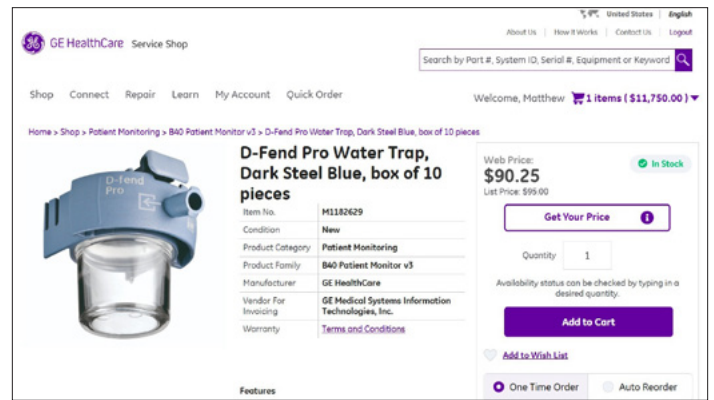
United States | English

About Us | How it Works | Contact Us | Logout

GE HealthCare Service Shop

Search by Part #, System ID, Serial #, Equipment or Keyword

Shop Connect Repair Learn My Account Quick Order

Welcome, Matthew 1 items ( $11,750.00 )

Home > Shop > Patient Monitoring > B40 Patient Monitor v3 > D-Fend Pro Water Trap, Dark Steel Blue, box of 10 pieces

D-fend Pro

D-Fend Pro Water Trap, Dark Steel Blue, box of 10 pieces

| Item No. | M1182629 |
|---|---|
| Condition | New |
| Product Category | Patient Monitoring |
| Product Family | B40 Patient Monitor v3 |
| Manufacturer | GE HealthCare |
| Vendor For Invoicing | GE Medical Systems Information Technologies, Inc. |
| Warranty | Terms and Conditions |

Features

Web Price:
$90.25
List Price: $95.00

In Stock

Get Your Price

Quantity 1

Availability status can be checked by typing in a desired quantity.

Add to Cart

Add to Wish List

One Time Order Auto Reorder